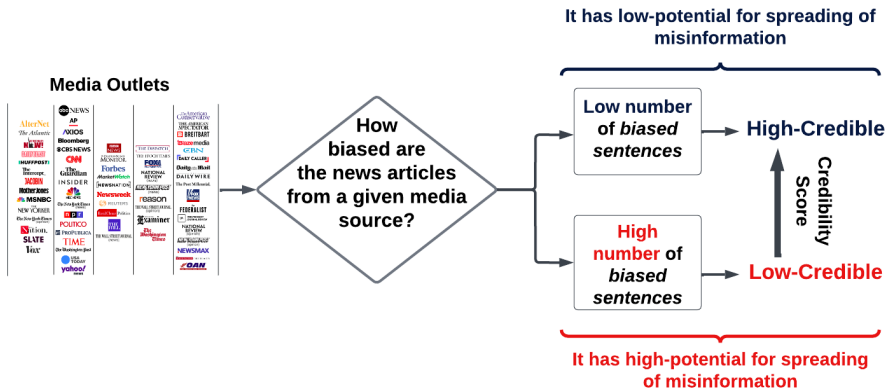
It has low-potential for spreading of misinformation

Media Outlets

AlterNet
The Atlantic
Mother Jones
HUFFPOST
The Intercept
JACOBIN
MSNBC
NEW YORKER
The New York Times
The Nation
SLATE
Vox

abc NEWS
AP
AXIOS
Bloomberg
CBS NEWS
CNN
The Guardian
INSIDER
NBC
NPR
POLITICO
ProPublica
TIME
The Washington Post
USA TODAY
yahoo! news

Monitor
Forbes
MarketWatch
NEWSNATION
Newsweek
POLITICO
Reuters
The Hill

THE DISPATCH
FOX BUSINESS
NATIONAL REVIEW
Reason
Examiner
The Washington Times
THE WALL STREET JOURNAL

The American Conservative
THE AMERICAN SPECTATOR
BREITBART
Blaze media
CBN
DAILY CALLER
Daily Mail
DAILY WIRE
The Post Millennial
FOX NEWS
THE FEDERALIST
NATIONAL REVIEW
NEWSMAX
OAN

How biased are the news articles from a given media source?

Low number of biased sentences

High number of biased sentences

High-Credible

Credibility Score

Low-Credible

It has high-potential for spreading of misinformation